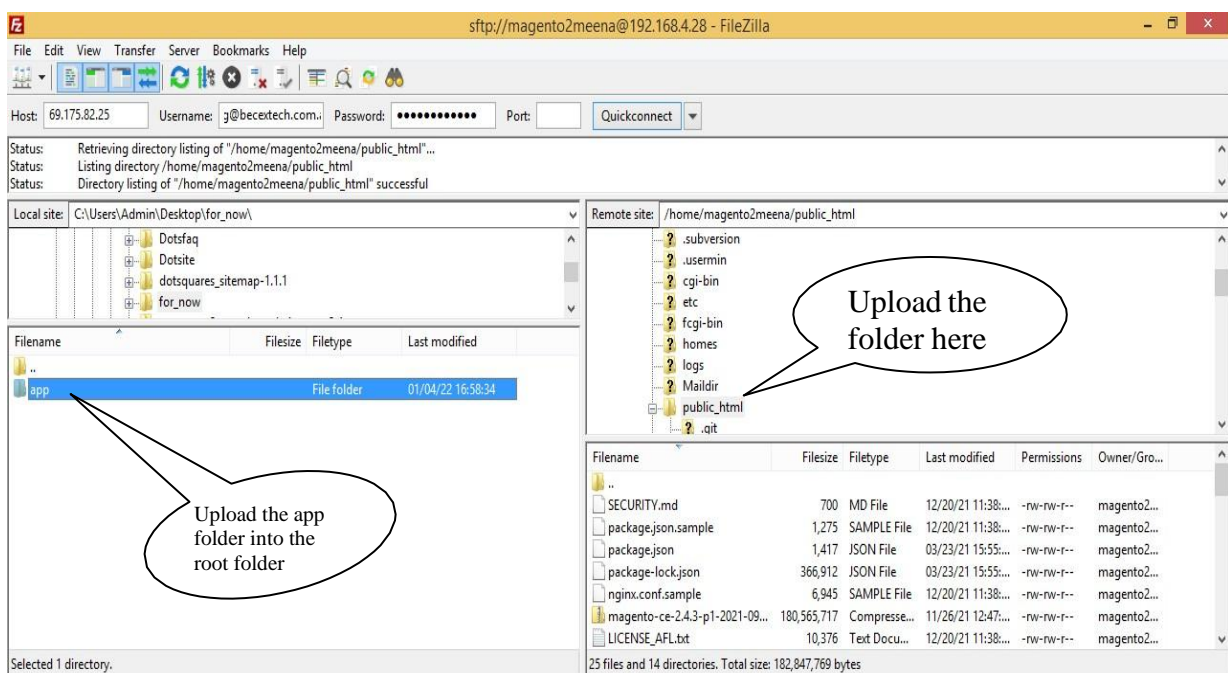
sftp://magento2meena@192.168.4.28 - FileZilla

File Edit View Transfer Server Bookmarks Help

Host: 69.175.82.25 Username: g@becextech.com.: Password: •••••••••••• Port: Quickconnect

Status: Retrieving directory listing of "/home/magento2meena/public_html"...
Status: Listing directory /home/magento2meena/public_html
Status: Directory listing of "/home/magento2meena/public_html" successful

Local site: C:\Users\Admin\Desktop\for_now\

Dotsfaq
Dotsite
dotsquares_sitemap-1.1.1
for_now

| Filename | Filesize | Filetype | Last modified |
|---|---|---|---|
| .. | | | |
| app | | File folder | 01/04/22 16:58:34 |

Upload the app folder into the root folder

Selected 1 directory.

Remote site: /home/magento2meena/public_html

.subversion
.usermin
cgi-bin
etc
fcgi-bin
homes
logs
Maildir
public_html
.git

Upload the folder here

| Filename | Filesize | Filetype | Last modified | Permissions | Owner/Gro... |
|---|---|---|---|---|---|
| .. | | | | | |
| SECURITY.md | 700 | MD File | 12/20/21 11:38:... | -rw-rw-r-- | magento2... |
| package.json.sample | 1,275 | SAMPLE File | 12/20/21 11:38:... | -rw-rw-r-- | magento2... |
| package.json | 1,417 | JSON File | 03/23/21 15:55:... | -rw-rw-r-- | magento2... |
| package-lock.json | 366,912 | JSON File | 03/23/21 15:55:... | -rw-rw-r-- | magento2... |
| nginx.conf.sample | 6,945 | SAMPLE File | 12/20/21 11:38:... | -rw-rw-r-- | magento2... |
| magento-ce-2.4.3-p1-2021-09... | 180,565,717 | Compresse... | 11/26/21 12:47:... | -rw-rw-r-- | magento2... |
| LICENSE_AFL.txt | 10,376 | Text Docu... | 12/20/21 11:38:... | -rw-rw-r-- | magento2... |

25 files and 14 directories. Total size: 182,847,769 bytes